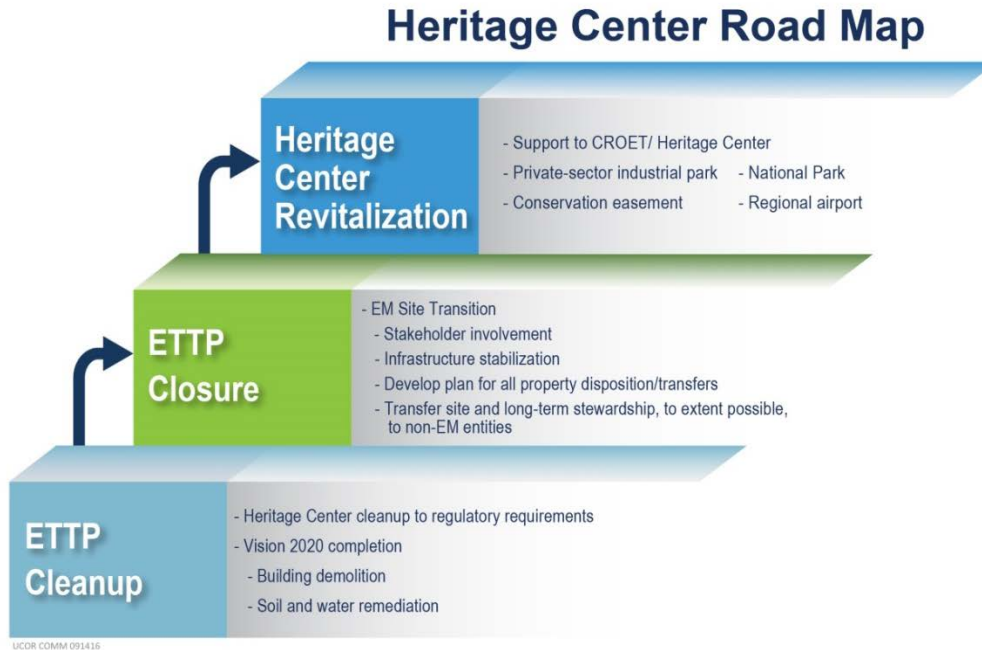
Heritage Center Road Map

Heritage Center Revitalization

- Support to CROET/ Heritage Center
- Private-sector industrial park
- National Park
- Conservation easement
- Regional airport

ETTP Closure

- EM Site Transition
- Stakeholder involvement
- Infrastructure stabilization
- Develop plan for all property disposition/transfers
- Transfer site and long-term stewardship, to extent possible, to non-EM entities

ETTP Cleanup

- Heritage Center cleanup to regulatory requirements
- Vision 2020 completion
- Building demolition
- Soil and water remediation

UCOR COMM 091416